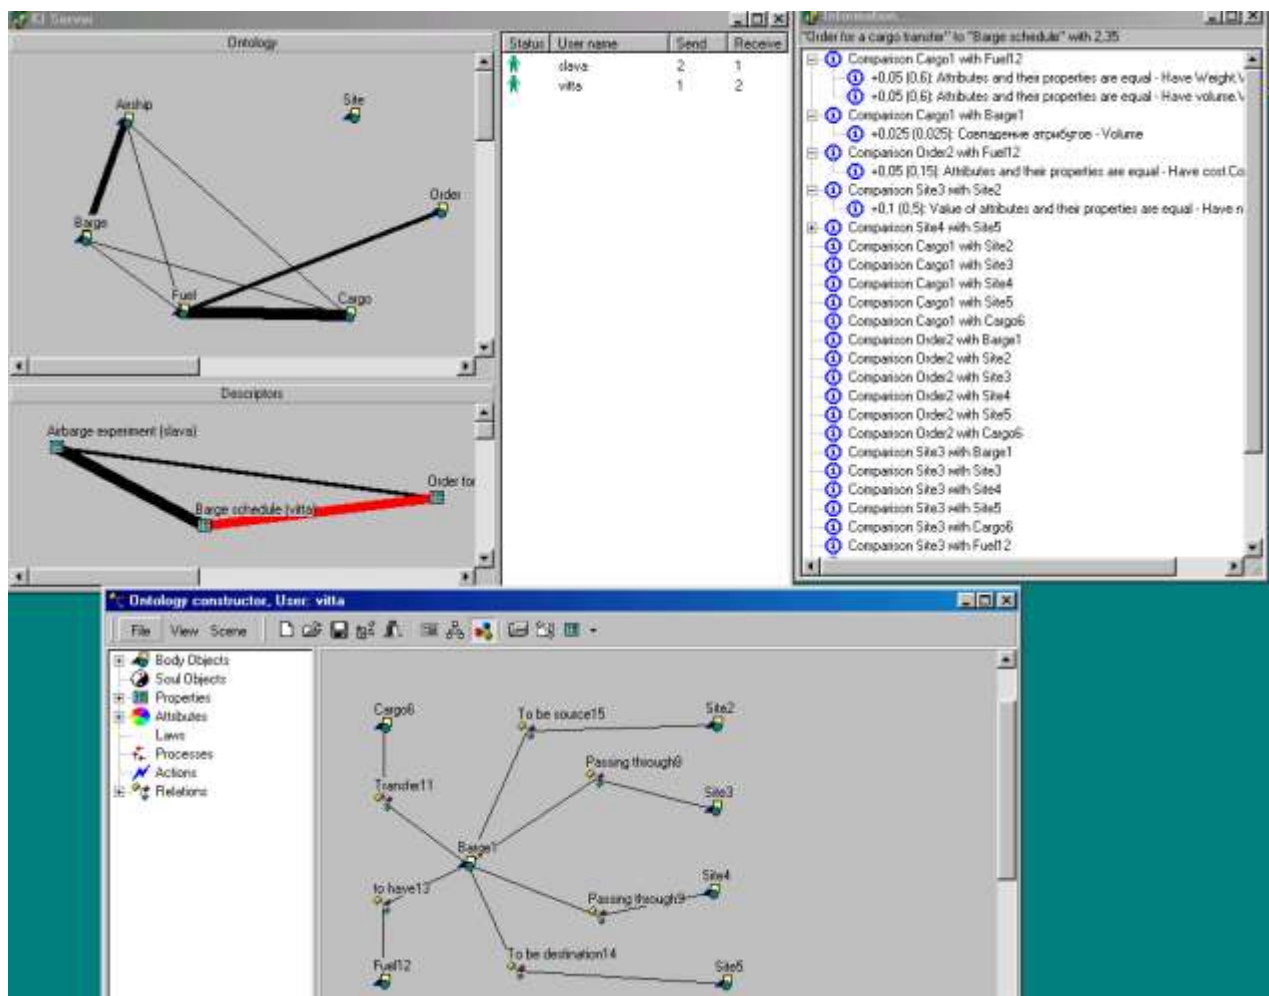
KI Server

Ontology

Airship
Site
Order
Barge
Fuel
Cargo

Descriptors

Airbarge experiment (slava)
Order for
Barge schedule (vitta)

| Status | User name | Send | Receive |
|---|---|---|---|
| | slava | 2 | 1 |
| | vitta | 1 | 2 |

Information

"Order for a cargo transfer" to "Barge schedule" with 2,35

Comparison Cargo1 with Fuel12
+0,05 (0,6): Attributes and their properties are equal - Have Weight
+0,05 (0,6): Attributes and their properties are equal - Have volume
Comparison Cargo1 with Barge1
+0,025 (0,025): Совпадение атрибутов - Volume
Comparison Order2 with Fuel12
+0,05 (0,15): Attributes and their properties are equal - Have cost Co
Comparison Site3 with Site2
+0,1 (0,5): Value of attributes and their properties are equal - Have n
Comparison Site4 with Site5
Comparison Cargo1 with Site2
Comparison Cargo1 with Site3
Comparison Cargo1 with Site4
Comparison Cargo1 with Site5
Comparison Cargo1 with Cargo6
Comparison Order2 with Barge1
Comparison Order2 with Site2
Comparison Order2 with Site3
Comparison Order2 with Site4
Comparison Order2 with Site5
Comparison Order2 with Cargo6
Comparison Site3 with Barge1
Comparison Site3 with Site3
Comparison Site3 with Site4
Comparison Site3 with Site5
Comparison Site3 with Cargo6
Comparison Site3 with Fuel12

Ontology constructor, User: vitta

File View Scene

Body Objects
Soul Objects
Properties
Attributes
Laws
Processes
Actions
Relations

Cargo6
To be source15
Site2
Passing though8
Site3
Transfer11
Barge1
to have13
Site4
Passing through9
Fuel12
To be destination14
Site5